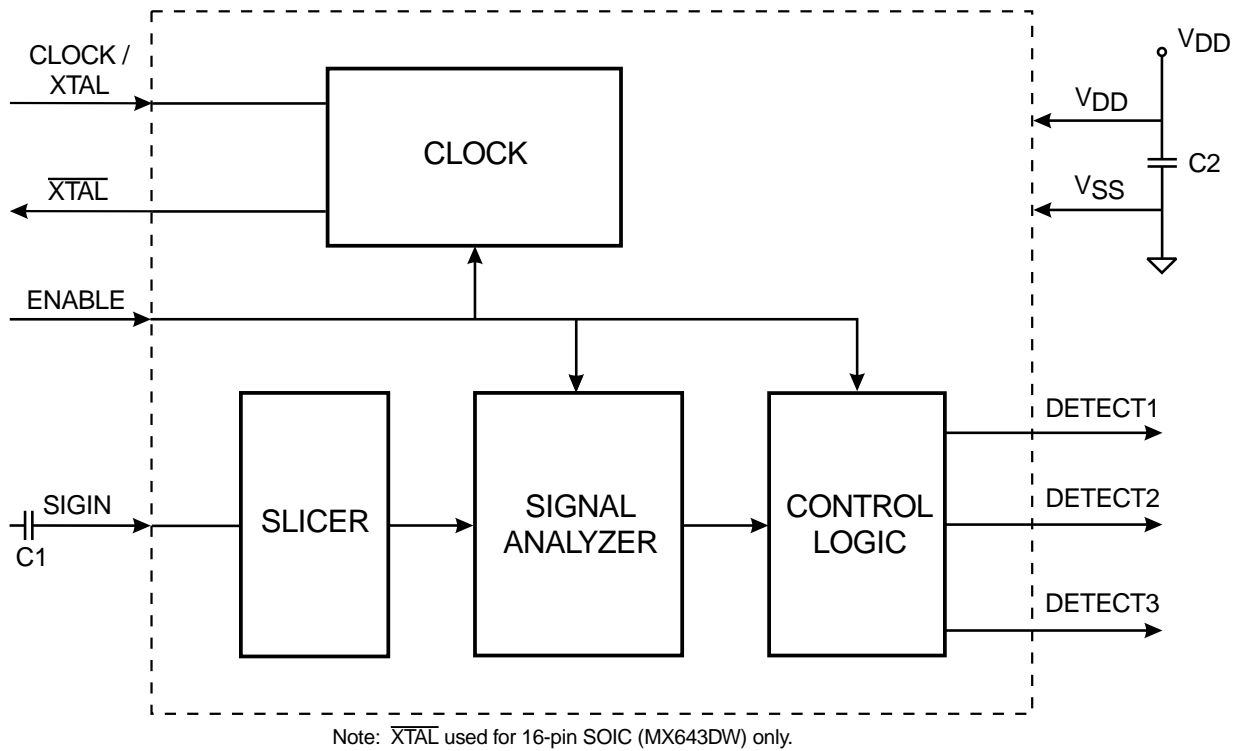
CLOCK / XTAL

$\overline{XTAL}$

ENABLE

SIGIN

C1

CLOCK

SLICER

SIGNAL ANALYZER

CONTROL LOGIC

$V_{DD}$

$V_{DD}$

C2

$V_{SS}$

DETECT1

DETECT2

DETECT3

Note: $\overline{XTAL}$ used for 16-pin SOIC (MX643DW) only.